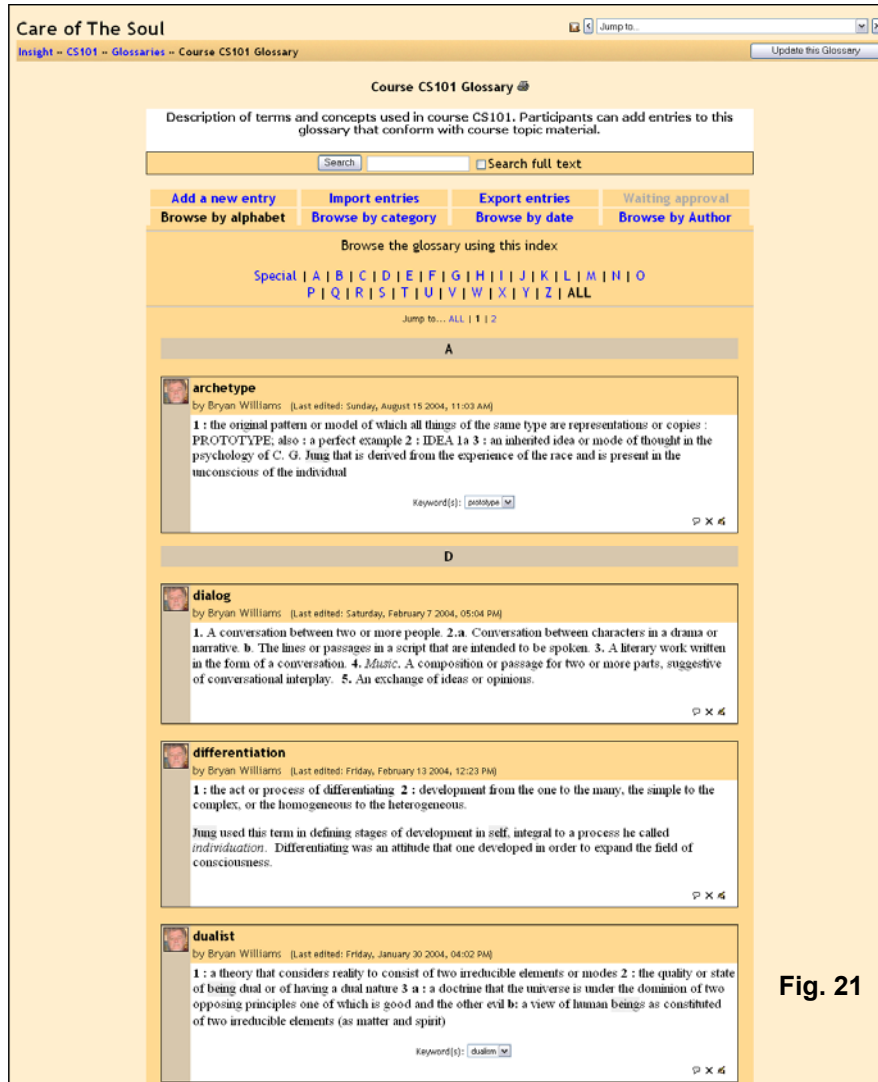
Care of The Soul

Jump to...

Insight » CS101 » Glossaries » Course CS101 Glossary

Update this Glossary

Course CS101 Glossary

Description of terms and concepts used in course CS101. Participants can add entries to this glossary that conform with course topic material.

Search
Search full text

| Add a new entry | Import entries | Export entries | Waiting approval |
|---|---|---|---|
| Browse by alphabet | Browse by category | Browse by date | Browse by Author |

Browse the glossary using this index

Special | A | B | C | D | E | F | G | H | I | J | K | L | M | N | O
P | Q | R | S | T | U | V | W | X | Y | Z | ALL

Jump to... ALL | 1 | 2

A

archetype
by Bryan Williams (Last edited: Sunday, August 15 2004, 11:03 AM)

1 : the original pattern or model of which all things of the same type are representations or copies : PROTOTYPE; also : a perfect example 2 : IDEA 1a 3 : an inherited idea or mode of thought in the psychology of C. G. Jung that is derived from the experience of the race and is present in the unconscious of the individual

Keyword(s): prototype

D

dialog
by Bryan Williams (Last edited: Saturday, February 7 2004, 05:04 PM)

1. A conversation between two or more people. 2.a. Conversation between characters in a drama or narrative. b. The lines or passages in a script that are intended to be spoken. 3. A literary work written in the form of a conversation. 4. Music. A composition or passage for two or more parts, suggestive of conversational interplay. 5. An exchange of ideas or opinions.

differentiation
by Bryan Williams (Last edited: Friday, February 13 2004, 12:23 PM)

1 : the act or process of differentiating 2 : development from the one to the many, the simple to the complex, or the homogeneous to the heterogeneous.

Jung used this term in defining stages of development in self, integral to a process he called individuation. Differentiating was an attitude that one developed in order to expand the field of consciousness.

dualist
by Bryan Williams (Last edited: Friday, January 30 2004, 04:02 PM)

1 : a theory that considers reality to consist of two irreducible elements or modes 2 : the quality or state of being dual or of having a dual nature 3 a : a doctrine that the universe is under the dominion of two opposing principles one of which is good and the other evil b: a view of human beings as constituted of two irreducible elements (as matter and spirit)

Keyword(s): dualism

Fig. 21